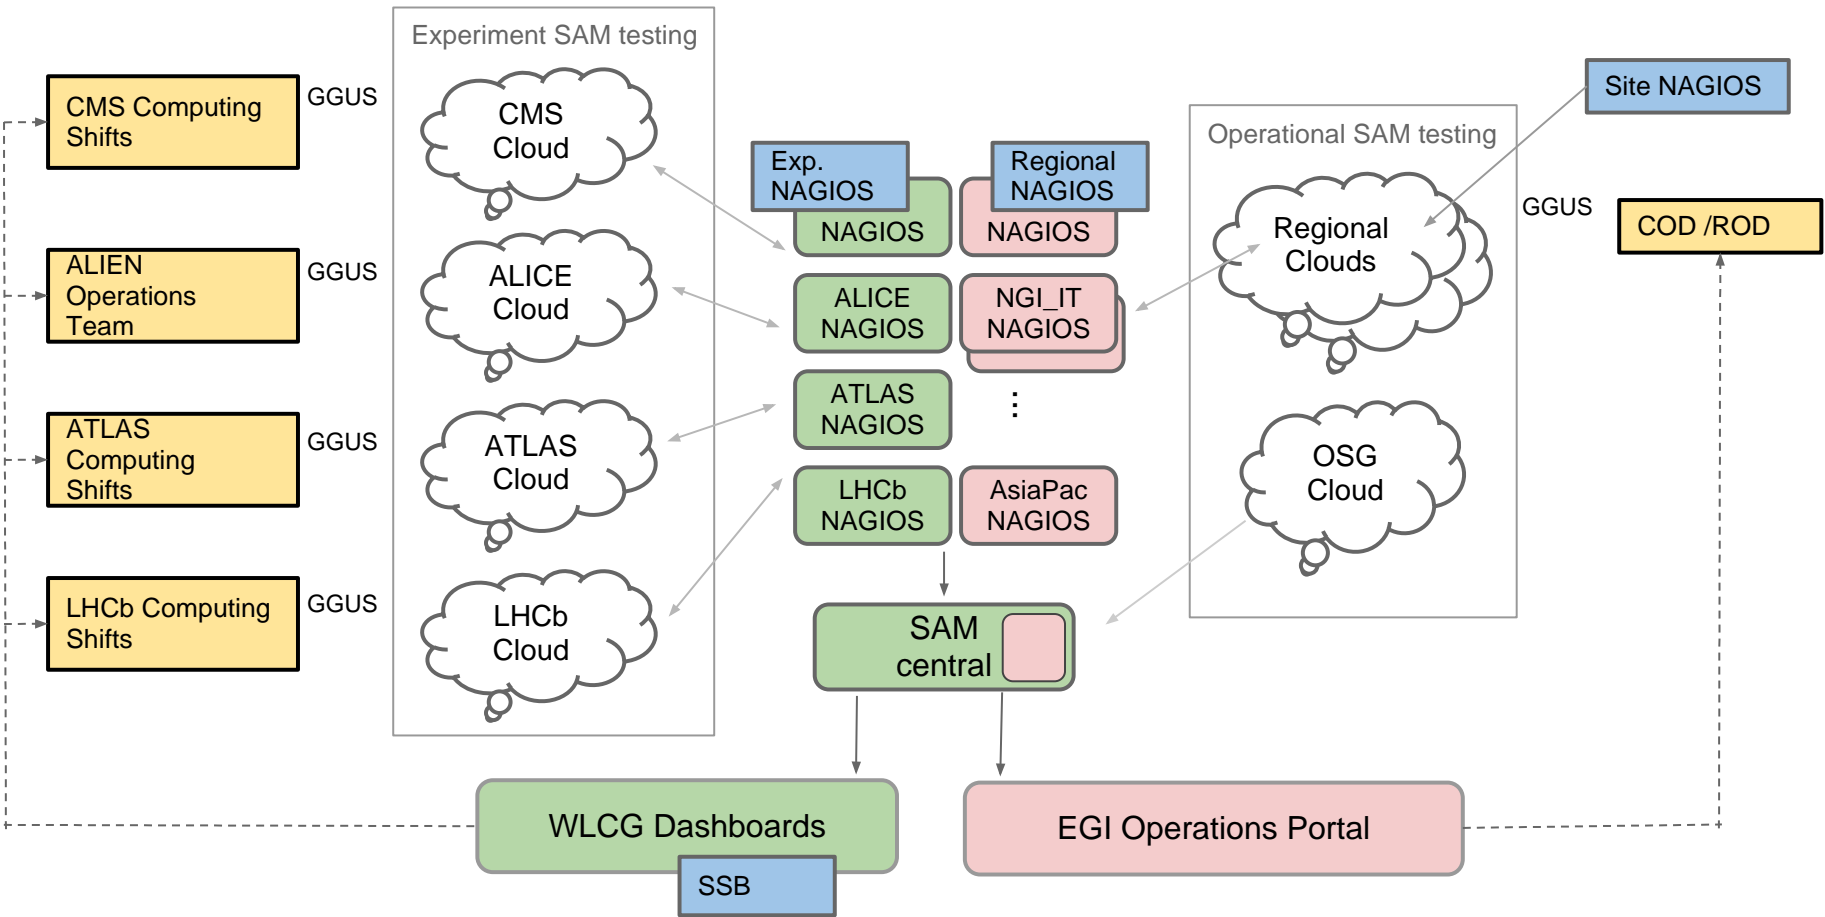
CMS Computing Shifts

GGUS

ALIEN Operations Team

GGUS

ATLAS Computing Shifts

GGUS

LHCb Computing Shifts

GGUS

Experiment SAM testing

CMS Cloud

ALICE Cloud

ATLAS Cloud

LHCb Cloud

Exp. NAGIOS

NAGIOS

Regional NAGIOS

NAGIOS

ALICE NAGIOS

NGI_IT NAGIOS

ATLAS NAGIOS

⋮

LHCb NAGIOS

AsiaPac NAGIOS

SAM central

Site NAGIOS

Operational SAM testing

Regional Clouds

OSG Cloud

GGUS

COD /ROD

WLCG Dashboards

SSB

EGI Operations Portal